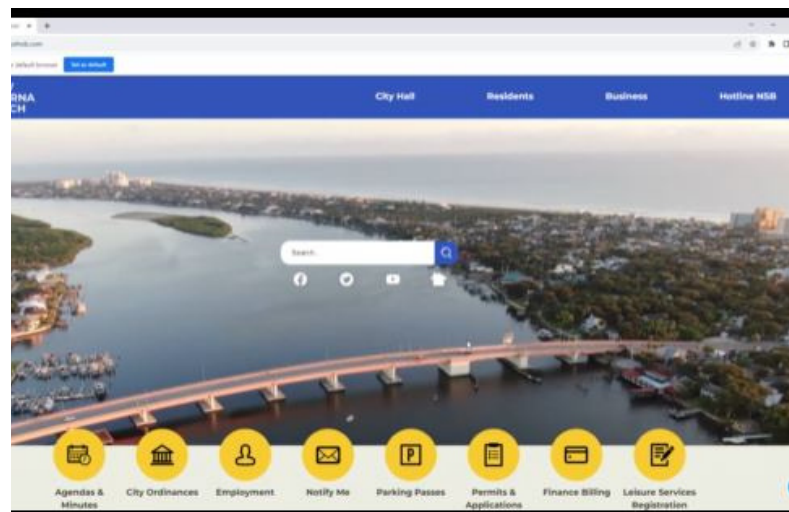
Set as default

RNA
CH

City Hall

Residents

Business

Hotline NSB

Search

Agendas & Minutes

City Ordinances

Employment

Notify Me

Parking Passes

Permits & Applications

Finance Billing

Leisure Services Registration